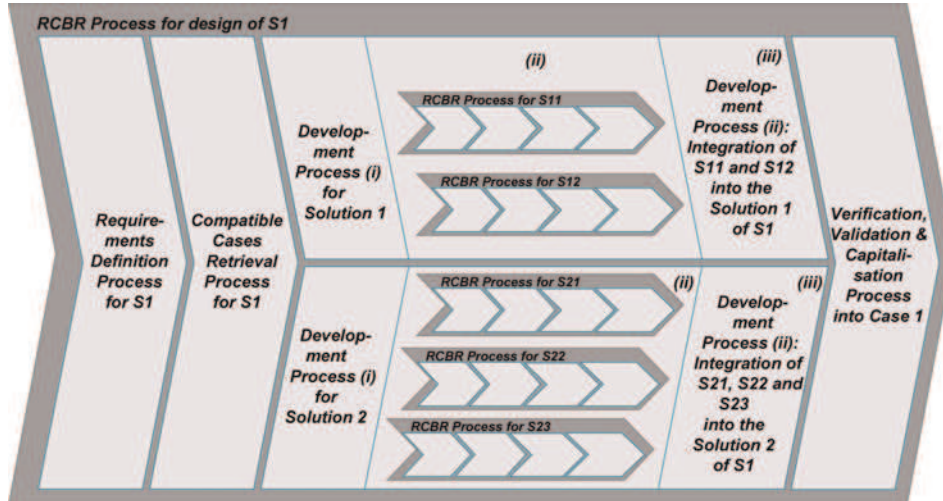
RCBR Process for design of S1

Requirements Definition Process for S1

Compatible Cases Retrieval Process for S1

Development Process (i) for Solution 1

(ii)

RCBR Process for S11

RCBR Process for S12

(iii)

Development Process (ii): Integration of S11 and S12 into the Solution 1 of S1

Development Process (i) for Solution 2

RCBR Process for S21

(ii)

RCBR Process for S22

RCBR Process for S23

(iii)

Development Process (ii): Integration of S21, S22 and S23 into the Solution 2 of S1

Verification, Validation & Capitalisation Process into Case 1